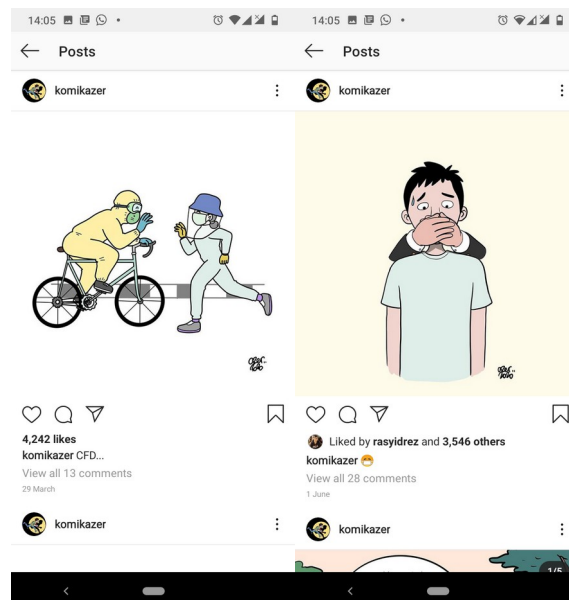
14:05

Posts

komikazer

4,242 likes

komikazer CFD...

View all 13 comments

29 March

komikazer

14:05

Posts

komikazer

Liked by rasyidrez and 3,546 others

komikazer 😷

View all 28 comments

1 June

komikazer

1/5